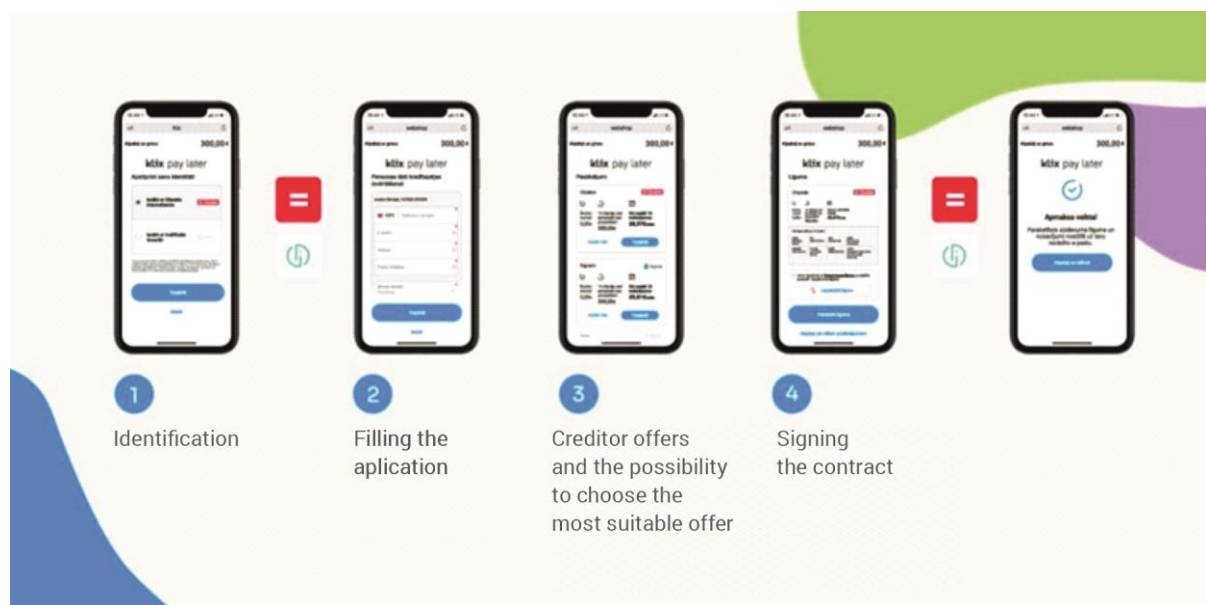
300,00 €

klix pay later

300,00 €

klix pay later

300,00 €

klix pay later

300,00 €

klix pay later

300,00 €

klix pay later

Apmaksa veikta!

1

Identification

2

Filling the aplication

3

Creditor offers and the possibility to choose the most suitable offer

4

Signing the contract